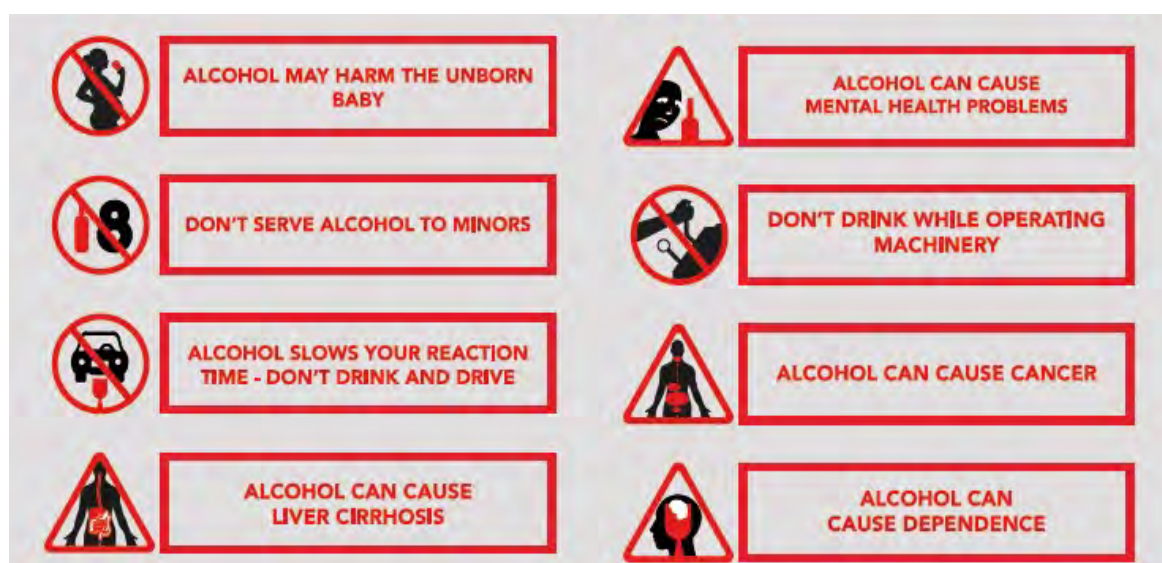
ALCOHOL MAY HARM THE UNBORN BABY

DON'T SERVE ALCOHOL TO MINORS

ALCOHOL SLOWS YOUR REACTION TIME - DON'T DRINK AND DRIVE

ALCOHOL CAN CAUSE LIVER CIRRHOSIS

ALCOHOL CAN CAUSE MENTAL HEALTH PROBLEMS

DON'T DRINK WHILE OPERATING MACHINERY

ALCOHOL CAN CAUSE CANCER

ALCOHOL CAN CAUSE DEPENDENCE